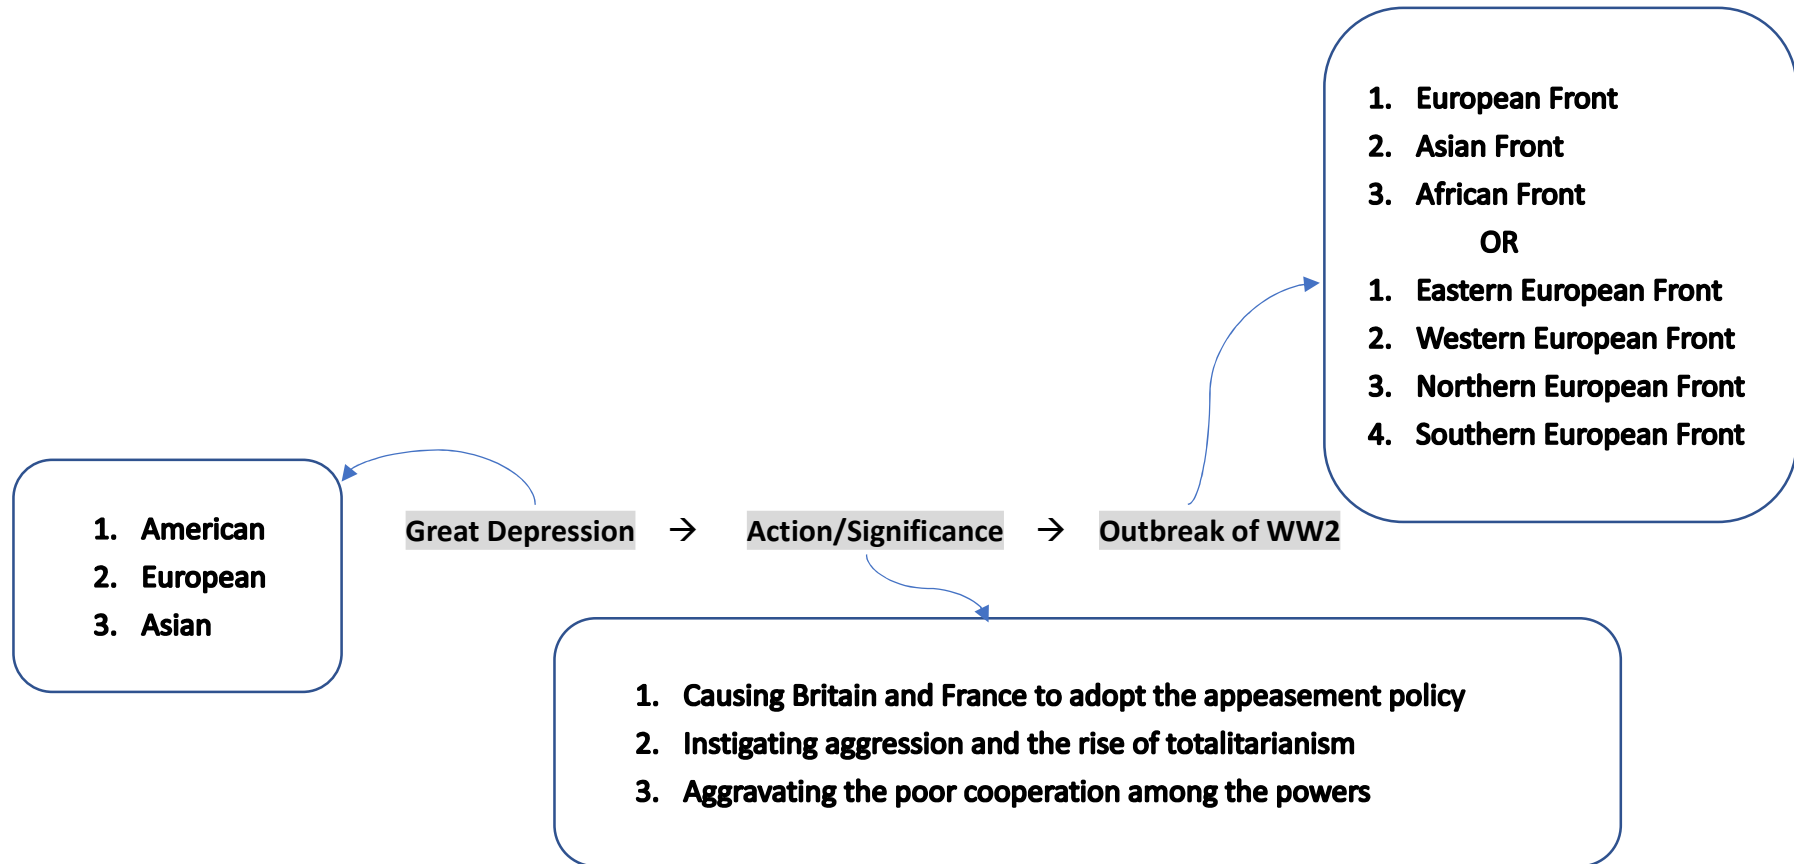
1. European Front
2. Asian Front
3. African Front

OR

1. Eastern European Front
2. Western European Front
3. Northern European Front
4. Southern European Front

1. American
2. European
3. Asian

Great Depression → Action/Significance → Outbreak of WW2

1. Causing Britain and France to adopt the appeasement policy
2. Instigating aggression and the rise of totalitarianism
3. Aggravating the poor cooperation among the powers